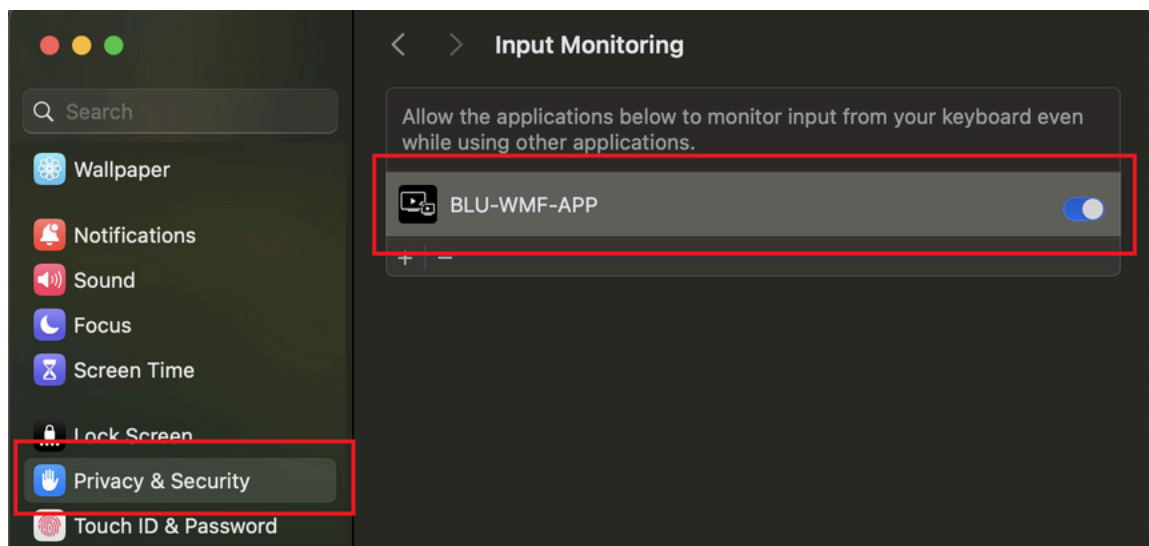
Search

Wallpaper

Notifications

Sound

Focus

Screen Time

Lock Screen

Privacy & Security

Touch ID & Password

Input Monitoring

Allow the applications below to monitor input from your keyboard even while using other applications.

BLU-WMF-APP

+ −